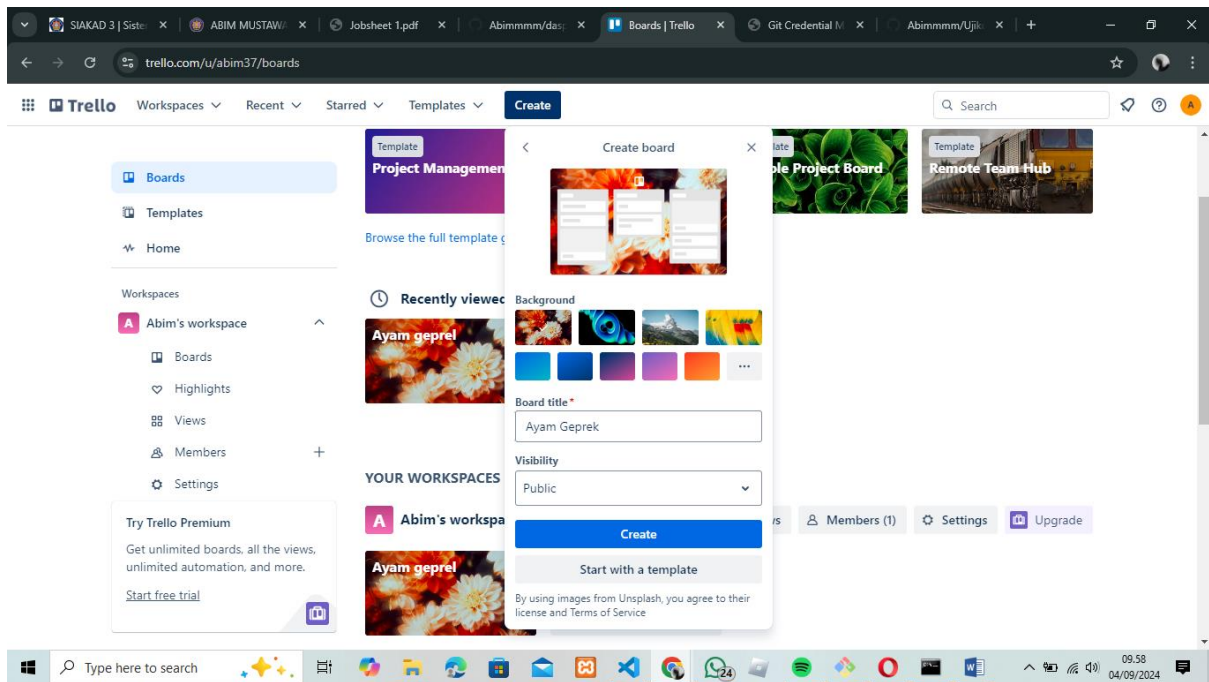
SIAKAD 3 | Siste ×
ABIM MUSTAWA ×
Jobsheet 1.pdf ×
Abimmmm/das ×
Boards | Trello ×
Git Credential M ×
Abimmmm/Ujik ×
+

trello.com/u/abim37/boards

Trello Workspaces Recent Starred Templates Create
Search

Boards
Templates
Home

Workspaces
Abim's workspace
Boards
Highlights
Views
Members
Settings

Try Trello Premium
Get unlimited boards, all the views, unlimited automation, and more.
Start free trial

Template
Project Managemen

late
le Project Board

Template
Remote Team Hub

Browse the full template g

Recently viewed
Ayam geprel

YOUR WORKSPACES
Abim's workspa
s Members (1) Settings Upgrade
Ayam geprel

Create board
Background
...
Board title*
Ayam Geprek
Visibility
Public
Create
Start with a template
By using images from Unsplash, you agree to their license and Terms of Service

Type here to search
24
09.58
04/09/2024